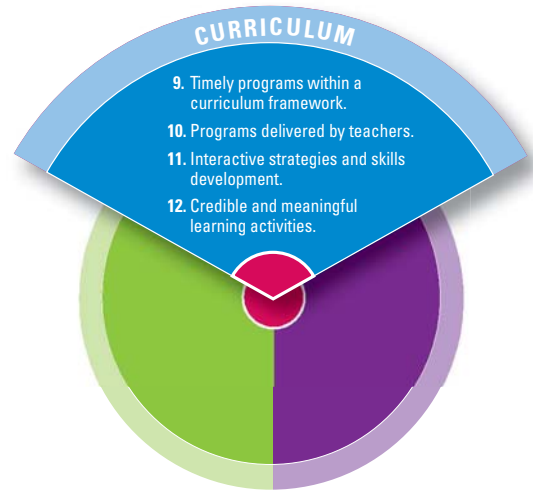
CURRICULUM

9. Timely programs within a curriculum framework.

10. Programs delivered by teachers.

11. Interactive strategies and skills development.

12. Credible and meaningful learning activities.